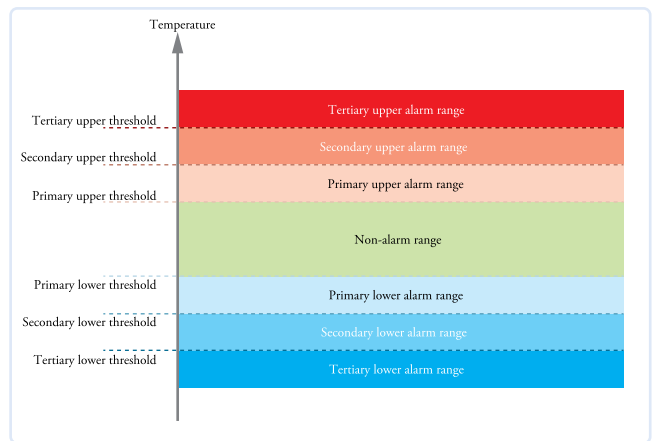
Temperature

Tertiary upper threshold
Secondary upper threshold
Primary upper threshold
Primary lower threshold
Secondary lower threshold
Tertiary lower threshold

Tertiary upper alarm range
Secondary upper alarm range
Primary upper alarm range
Non-alarm range
Primary lower alarm range
Secondary lower alarm range
Tertiary lower alarm range